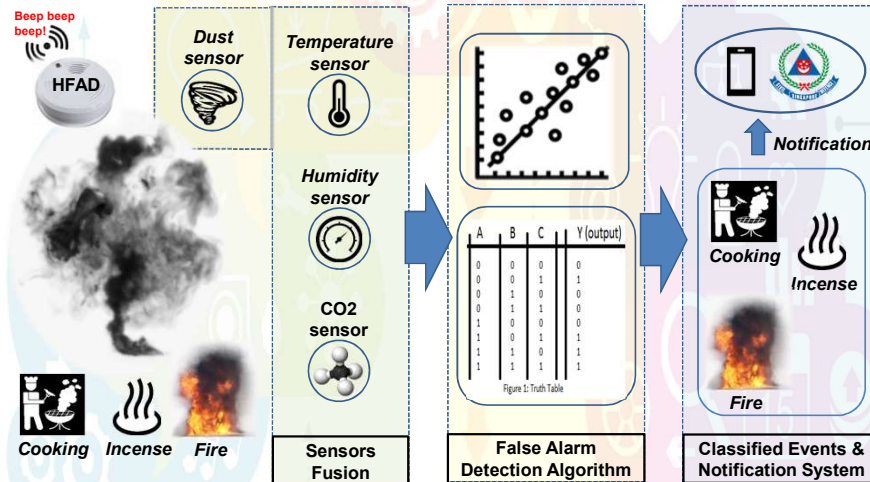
Beep beep beep!

HFAD

Dust sensor

Temperature sensor

Humidity sensor

CO2 sensor

Cooking Incense Fire

Sensors Fusion

| A | B | C | Y (output) |
|---|---|---|---|
| 0 | 0 | 0 | 0 |
| 0 | 0 | 1 | 1 |
| 0 | 1 | 0 | 0 |
| 0 | 1 | 1 | 0 |
| 1 | 0 | 0 | 0 |
| 1 | 0 | 1 | 1 |
| 1 | 1 | 0 | 1 |
| 1 | 1 | 1 | 1 |

Figure 1: Truth Table

False Alarm Detection Algorithm

Notification

Cooking

Incense

Fire

Classified Events & Notification System